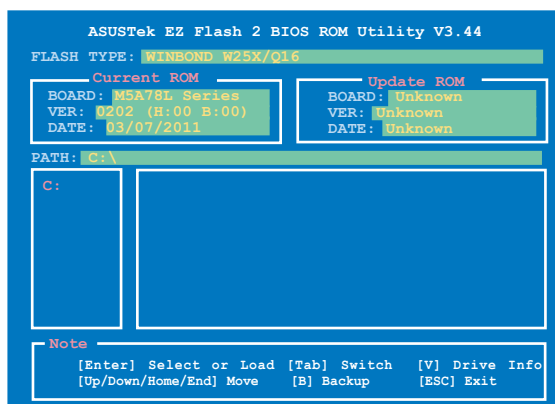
ASUSTek EZ Flash 2 BIOS ROM Utility V3.44

FLASH TYPE: WINBOND W25X/Q16

Current ROM
BOARD: M5A78L Series
VER: 0202 (H:00 B:00)
DATE: 03/07/2011

Update ROM
BOARD: Unknown
VER: Unknown
DATE: Unknown

PATH: C:\

C:

Note
[Enter] Select or Load [Tab] Switch [V] Drive Info
[Up/Down/Home/End] Move [B] Backup [ESC] Exit